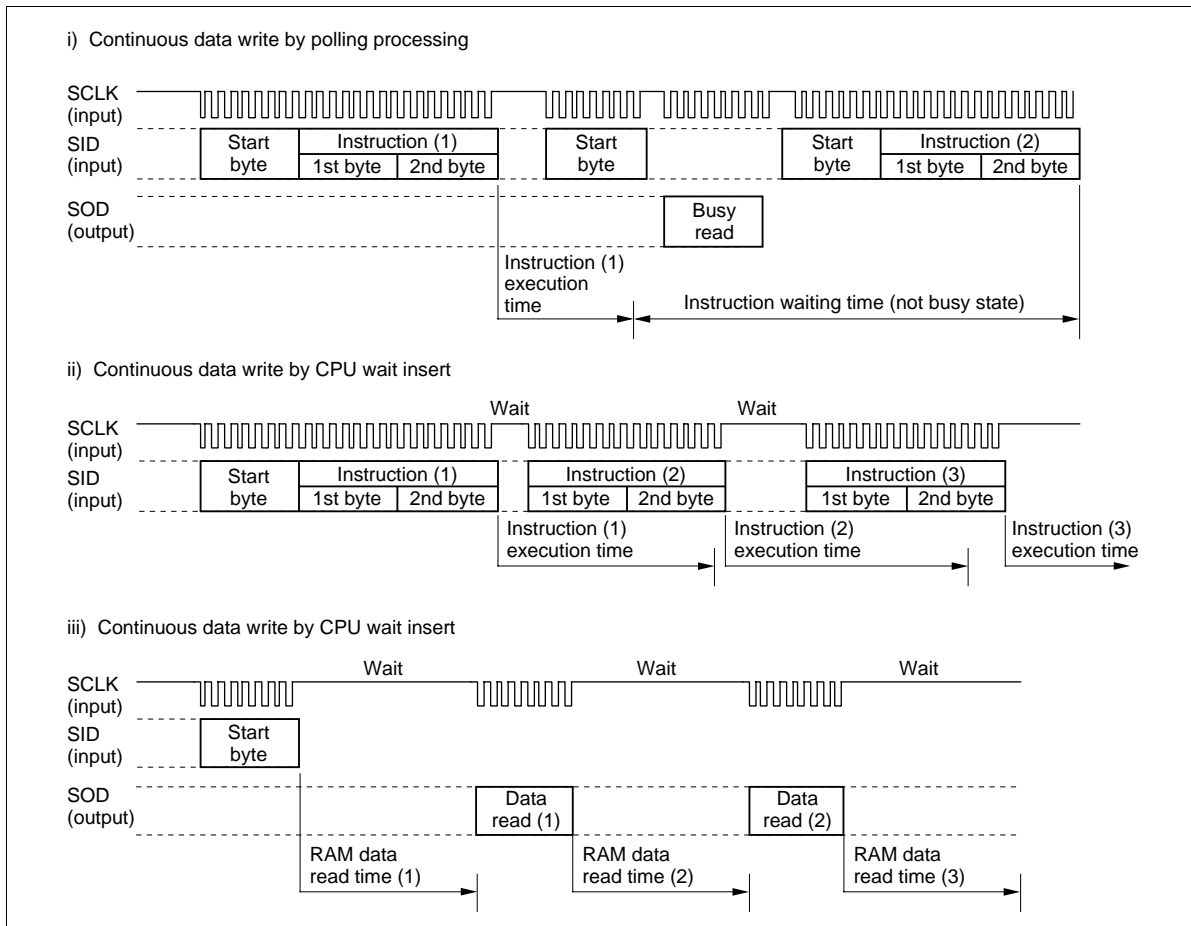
i) Continuous data write by polling processing

SCLK (input)

SID (input)

Start byte

Instruction (1)

1st byte

2nd byte

Start byte

Start byte

Instruction (2)

1st byte

2nd byte

SOD (output)

Busy read

Instruction (1) execution time

Instruction waiting time (not busy state)

ii) Continuous data write by CPU wait insert

Wait

Wait

SCLK (input)

SID (input)

Start byte

Instruction (1)

1st byte

2nd byte

Instruction (2)

1st byte

2nd byte

Instruction (3)

1st byte

2nd byte

Instruction (1) execution time

Instruction (2) execution time

Instruction (3) execution time

iii) Continuous data write by CPU wait insert

Wait

Wait

Wait

SCLK (input)

SID (input)

Start byte

SOD (output)

Data read (1)

Data read (2)

RAM data read time (1)

RAM data read time (2)

RAM data read time (3)